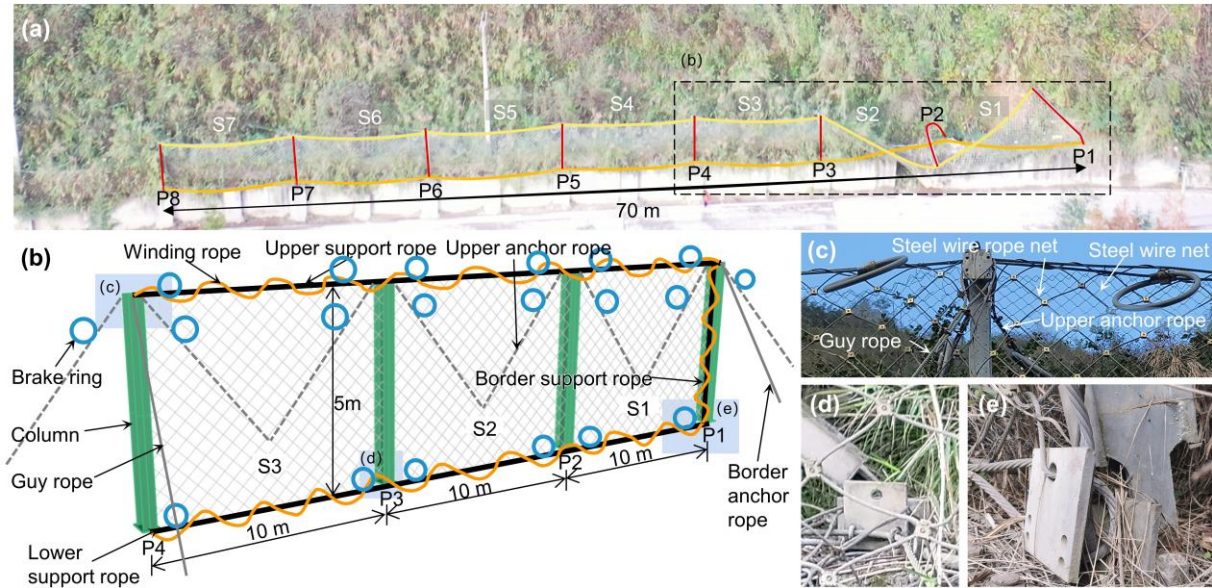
(a)

(b)

S7 S6 S5 S4 S3 S2 P2 S1

P1 P3 P4 P5 P6 P7 P8

70 m

(b)

Winding rope

Upper support rope

Upper anchor rope

(c)

Brake ring

Column

Guy rope

Lower support rope

5m

S3

S2

S1

Border support rope

(e)

P1

(d)

P2

P3

P4

10 m

10 m

10 m

Border anchor rope

(c)

Steel wire rope net

Steel wire net

Upper anchor rope

Guy rope

(d)

(e)